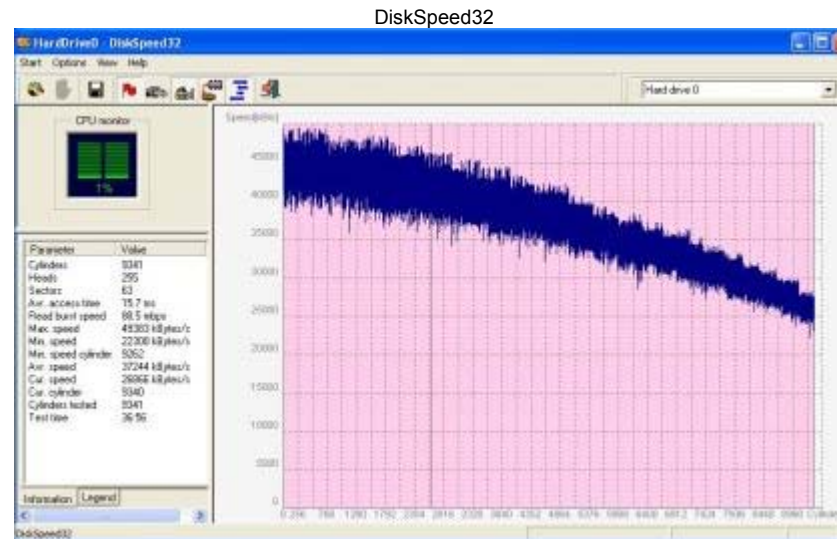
DiskSpeed32

HardDrive0 - DiskSpeed32

Start Options View Help

Hard drive 0

CPU monitor

1%

| Parameter | Value |
|---|---|
| Cylinders | 9341 |
| Heads | 255 |
| Sectors | 63 |
| Av. access time | 15.7 ms |
| Read burst speed | 88.5 mbps |
| Max. speed | 49303 kBytes/s |
| Min. speed | 22300 kBytes/s |
| Min. speed cylinder | 9262 |
| Av. speed | 37244 kBytes/s |
| Cur. speed | 26066 kBytes/s |
| Cur. cylinder | 9340 |
| Cylinders tested | 9341 |
| Test time | 36:56 |

Information Legend

Speed(kB/s)

45000
40000
35000
30000
25000
20000
15000
10000
5000
0

0 256 768 1280 1792 2304 2816 3328 3840 4352 4864 5376 5888 6400 6912 7424 7936 8448 8960 Cylinder

DiskSpeed32